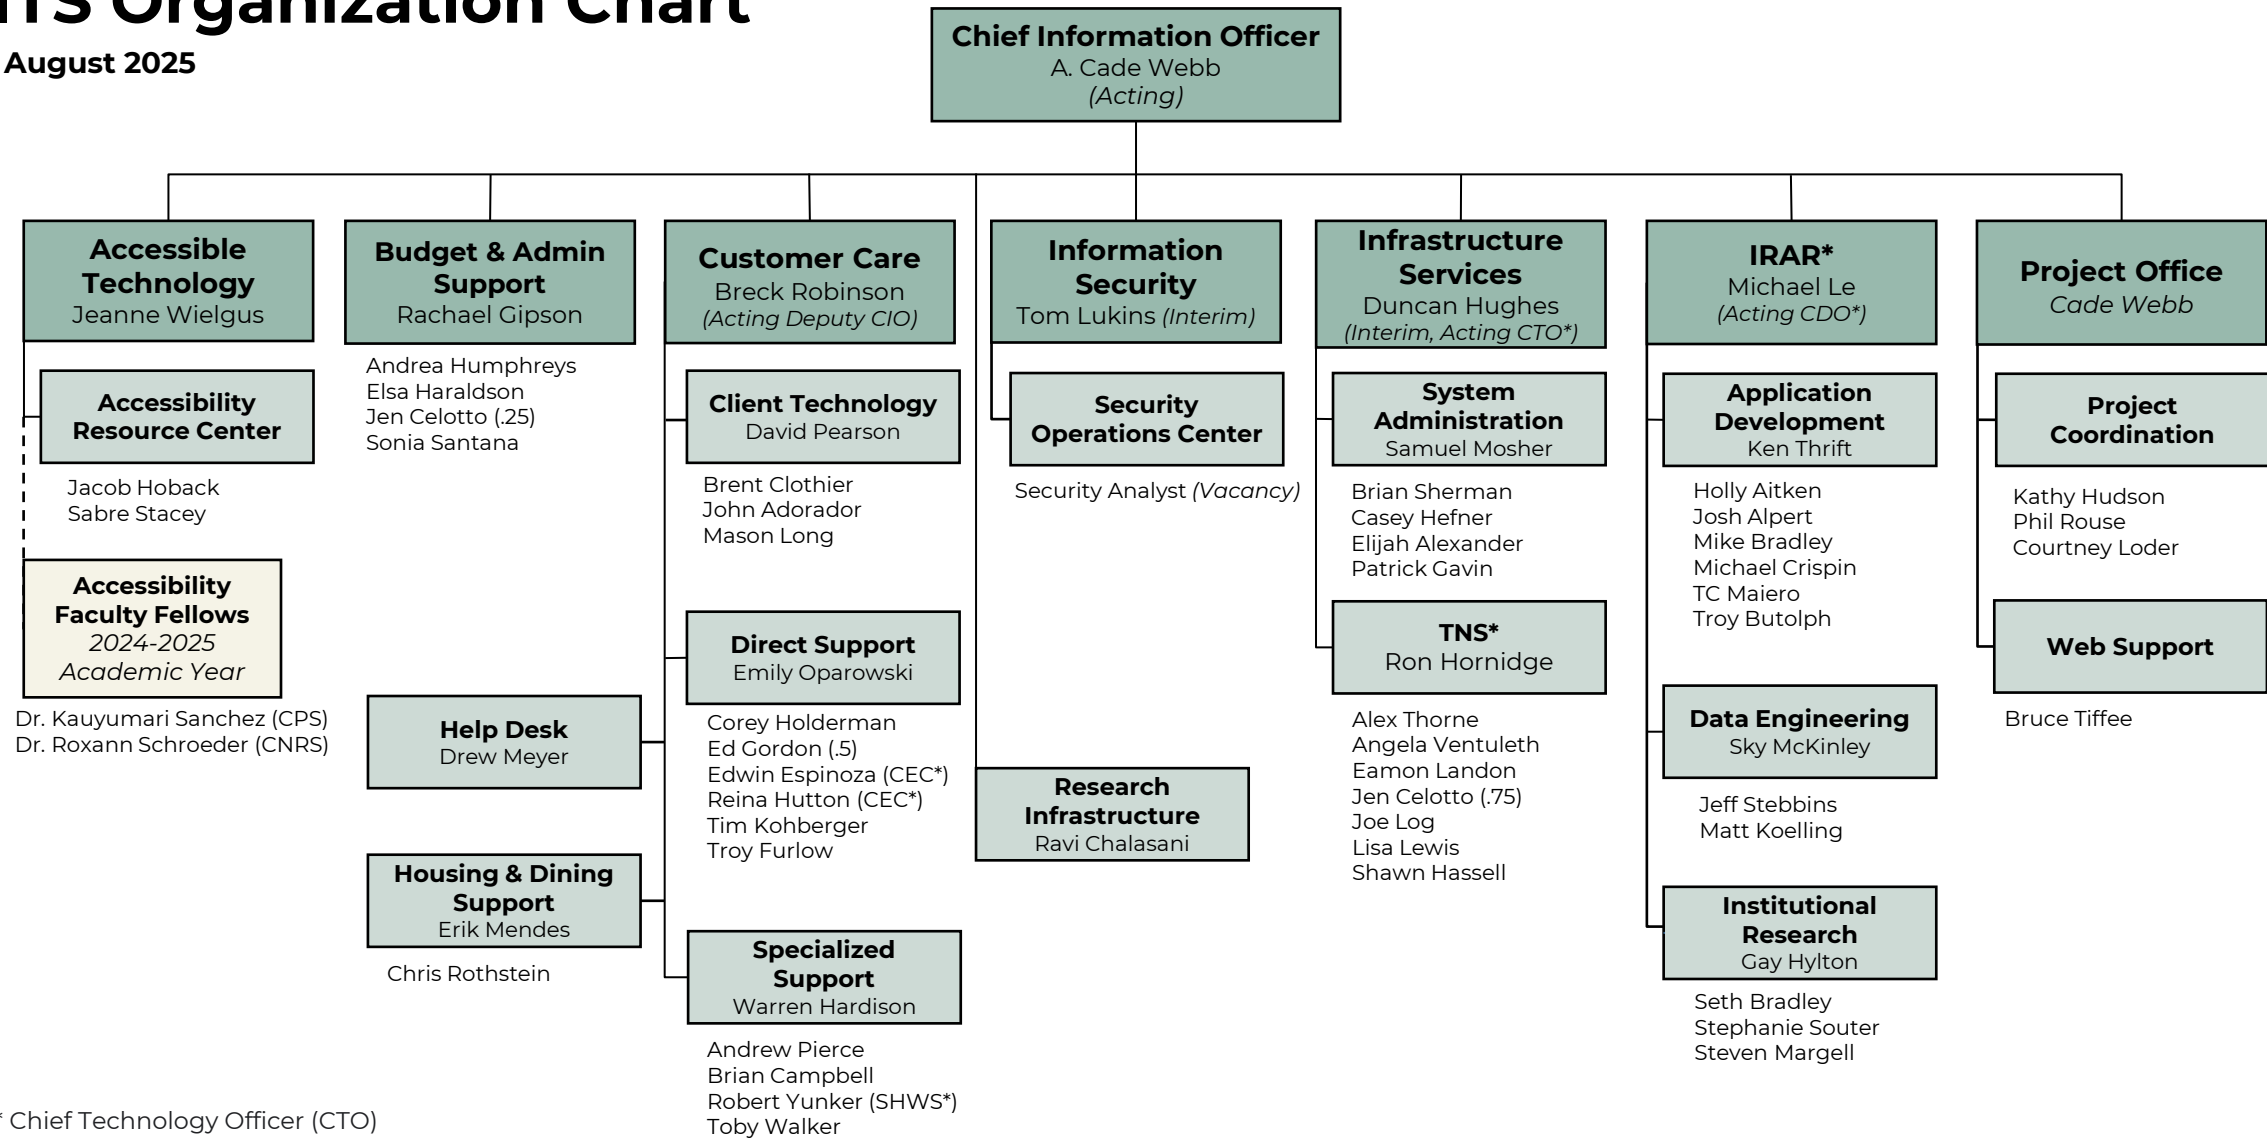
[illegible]TS Organization Chart
August 2025

Chief Information Officer
A. Cade Webb
(Acting)

Accessible Technology
Jeanne Wielgus

Accessibility Resource Center

Jacob Hoback
Sabre Stacey

Accessibility Faculty Fellows
2024-2025 Academic Year

Dr. Kauyumari Sanchez (CPS)
Dr. Roxann Schroeder (CNRS)

Budget & Admin Support
Rachael Gipson

Andrea Humphreys
Elsa Haraldson
Jen Celotto (.25)
Sonia Santana

Help Desk
Drew Meyer

Housing & Dining Support
Erik Mendes

Chris Rothstein

Customer Care
Breck Robinson
(Acting Deputy CIO)

Client Technology
David Pearson

Brent Clothier
John Adorador
Mason Long

Direct Support
Emily Oparowski

Corey Holderman
Ed Gordon (.5)
Edwin Espinoza (CEC*)
Reina Hutton (CEC*)
Tim Kohberger
Troy Furlow

Specialized Support
Warren Hardison

Andrew Pierce
Brian Campbell
Robert Yunker (SHWS*)
Toby Walker

Information Security
Tom Lukins (Interim)

Security Operations Center

Security Analyst (Vacancy)

Research Infrastructure
Ravi Chalasani

Infrastructure Services
Duncan Hughes
(Interim, Acting CTO*)

System Administration
Samuel Mosher

Brian Sherman
Casey Hefner
Elijah Alexander
Patrick Gavin

TNS*
Ron Hornidge

Alex Thorne
Angela Ventuleth
Eamon Landon
Jen Celotto (.75)
Joe Log
Lisa Lewis
Shawn Hassell

IRAR*
Michael Le
(Acting CDO*)

Application Development
Ken Thrift

Holly Aitken
Josh Alpert
Mike Bradley
Michael Crispin
TC Maiero
Troy Butolph

Data Engineering
Sky McKinley

Jeff Stebbins
Matt Koelling

Institutional Research
Gay Hylton

Seth Bradley
Stephanie Souter
Steven Margell

Project Office
Cade Webb

Project Coordination

Kathy Hudson
Phil Rouse
Courtney Loder

Web Support

Bruce Tiffee

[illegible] Chief Technology Officer (CTO)